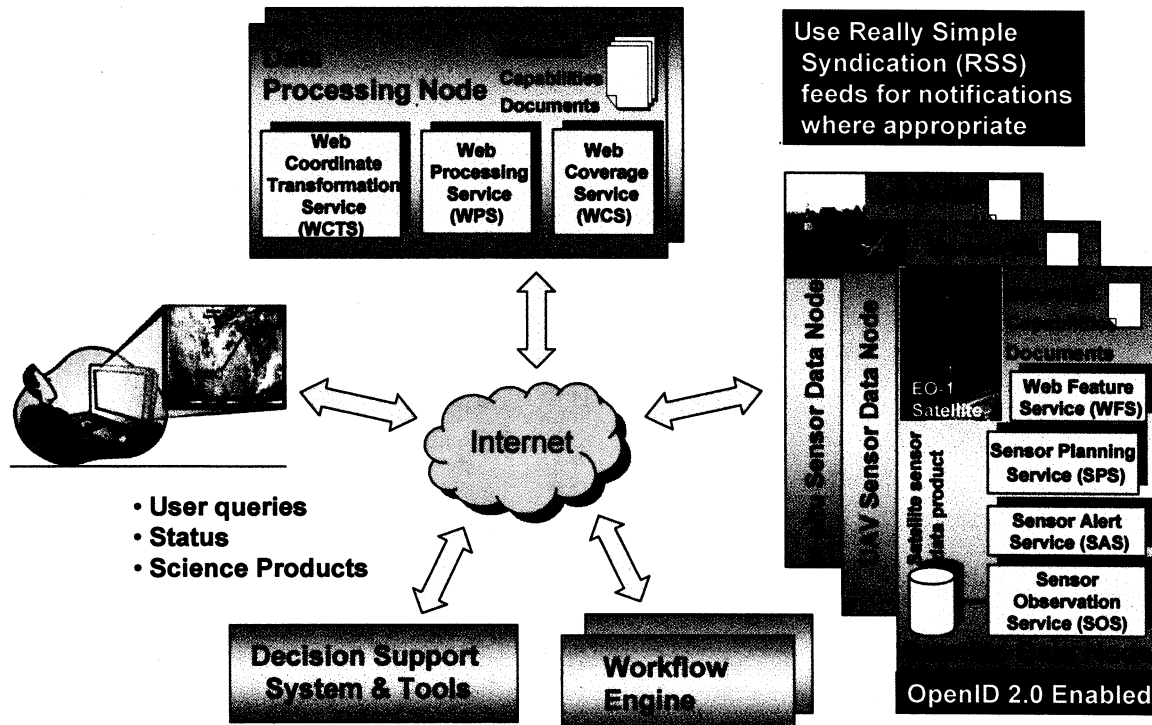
Data Processing Node

Capabilities Documents

Web Coordinate Transformation Service (WCTS)

Web Processing Service (WPS)

Web Coverage Service (WCS)

Use Really Simple Syndication (RSS) feeds for notifications where appropriate

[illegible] Sensor Data Node

UAV Sensor Data Node

EO-1 Satellite

Satellite sensor data product

Documents

Web Feature Service (WFS)

Sensor Planning Service (SPS)

Sensor Alert Service (SAS)

Sensor Observation Service (SOS)

OpenID 2.0 Enabled

Internet

• User queries
• Status
• Science Products

Decision Support System & Tools

Workflow Engine